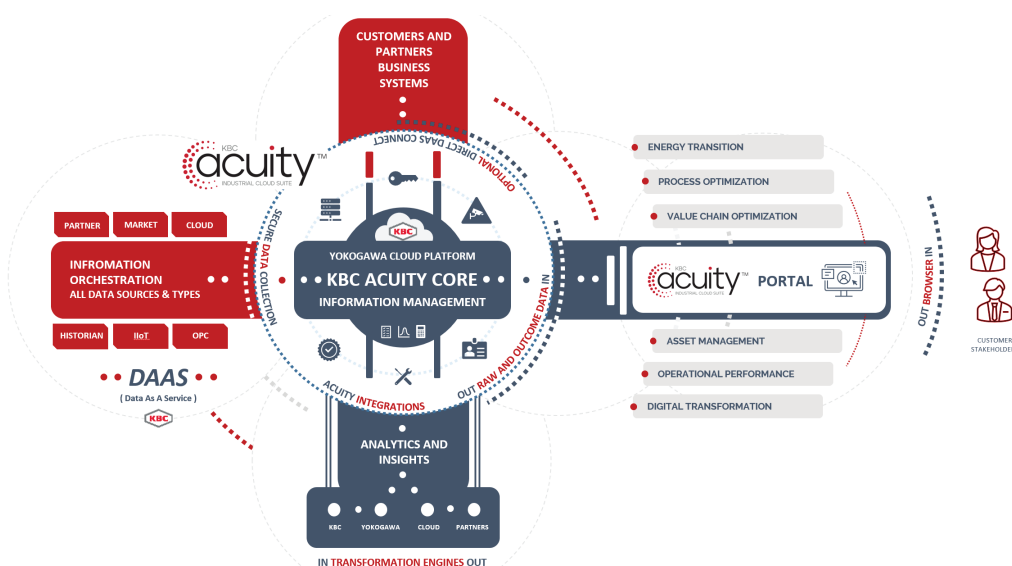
CUSTOMERS AND PARTNERS BUSINESS SYSTEMS

OPTIONAL DIRECT DAAS CONNECT

KBC acuity™ INDUSTRIAL CLOUD SUITE

SECURE DATA COLLECTION

PARTNER

MARKET

CLOUD

INFROMATION ORCHESTRATION ALL DATA SOURCES & TYPES

HISTORIAN

IIoT

OPC

DAAS

( Data As A Service )

KBC

KBC

YOKOGAWA CLOUD PLATFORM

KBC ACUITY CORE

INFORMATION MANAGEMENT

ACUITY INTEGRATIONS

OUT RAW AND OUTCOME DATA IN

ENERGY TRANSITION

PROCESS OPTIMIZATION

VALUE CHAIN OPTIMIZATION

KBC acuity™ INDUSTRIAL CLOUD SUITE PORTAL

ASSET MANAGEMENT

OPERATIONAL PERFORMANCE

DIGITAL TRANSFORMATION

OUT BROWSER IN

CUSTOMER STAKEHOLDE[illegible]

ANALYTICS AND INSIGHTS

KBC

YOKOGAWA

CLOUD

PARTNERS

IN TRANSFORMATION ENGINES OUT